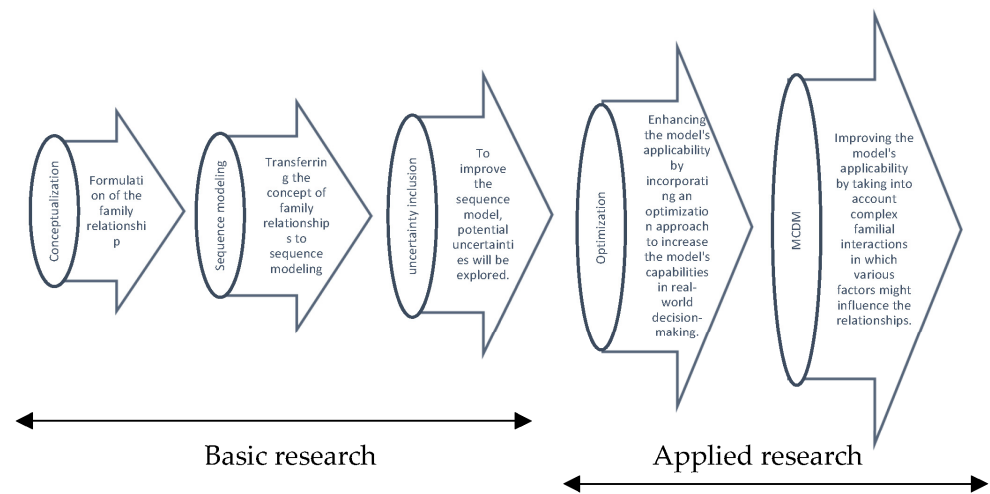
Conceptualization

Formulation of the family relationship

Sequence modeling

Transferring the concept of family relationships to sequence modeling

uncertainty inclusion

To improve the sequence model, potential uncertainties will be explored.

Optimization

Enhancing the model's applicability by incorporating an optimization approach to increase the model's capabilities in real-world decision-making.

MCDM

Improving the model's applicability by taking into account complex familial interactions in which various factors might influence the relationships.

Basic research

Applied research